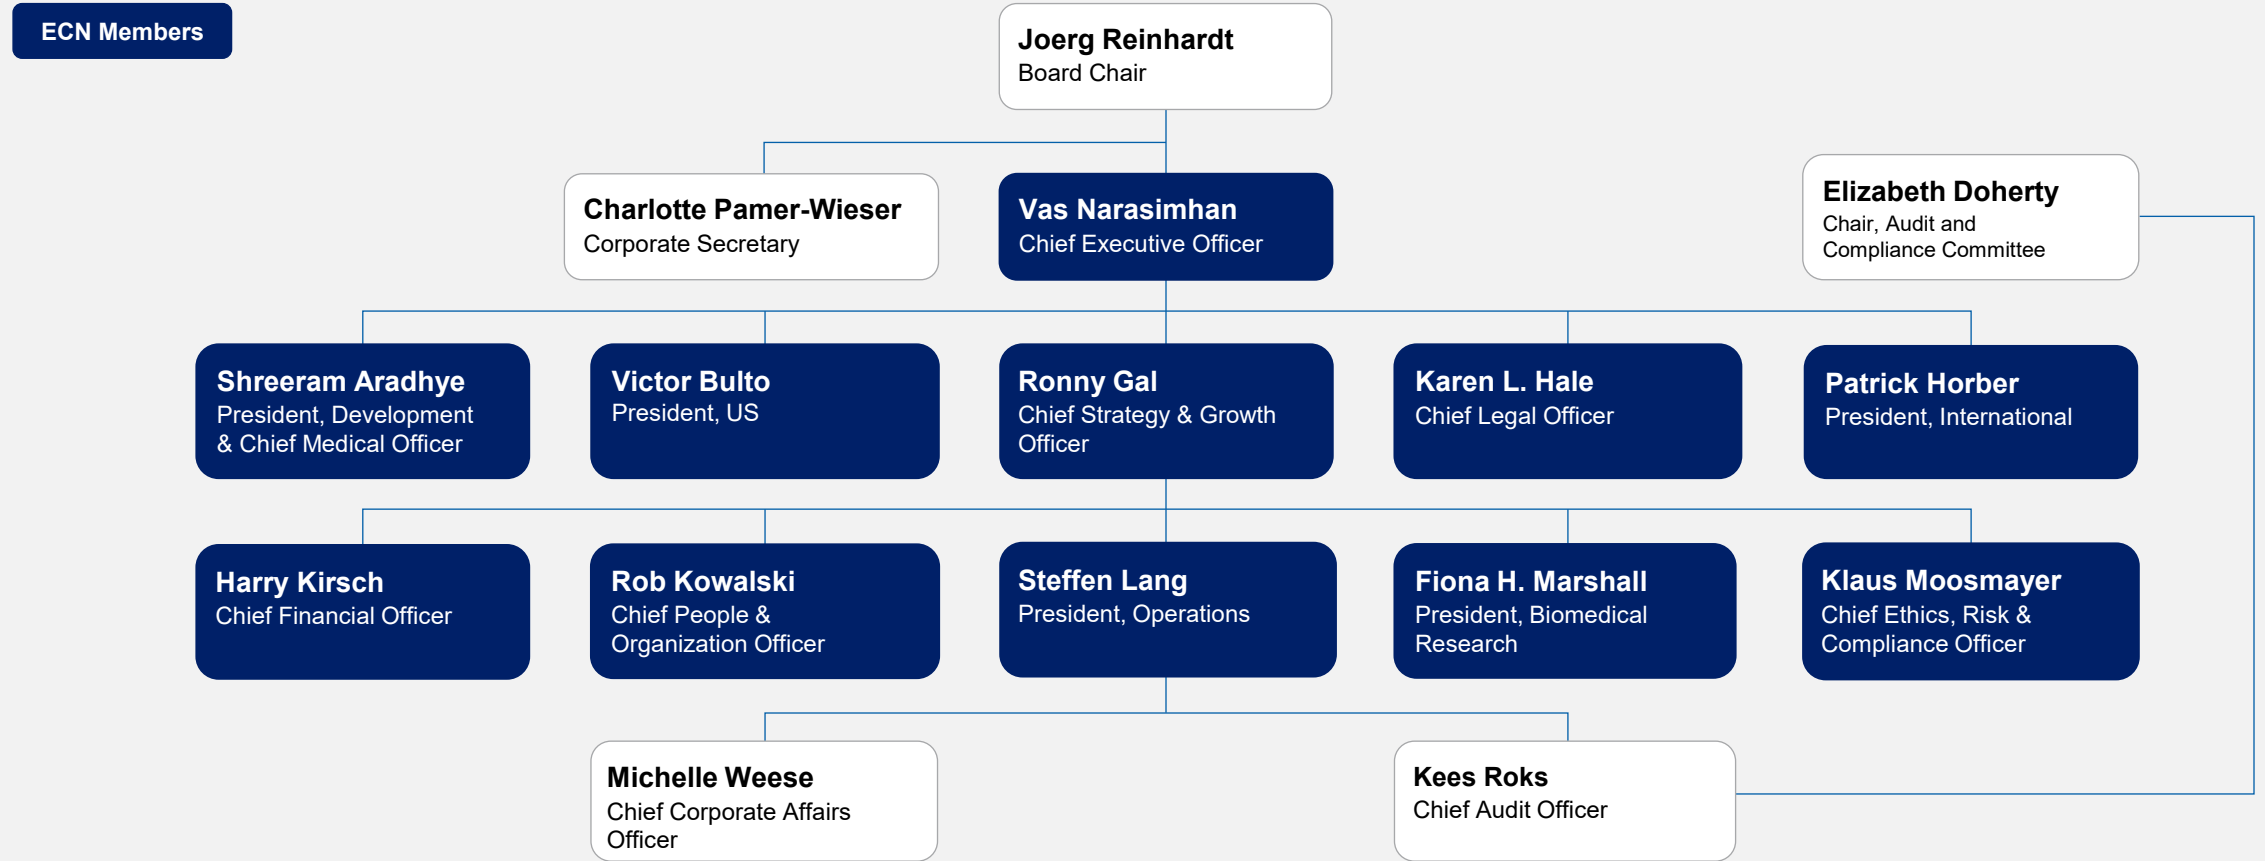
ECN Members

Joerg Reinhardt
Board Chair

Charlotte Pamer-Wieser
Corporate Secretary

Vas Narasimhan
Chief Executive Officer

Elizabeth Doherty
Chair, Audit and Compliance Committee

Shreeram Aradhye
President, Development & Chief Medical Officer

Victor Bulto
President, US

Ronny Gal
Chief Strategy & Growth Officer

Karen L. Hale
Chief Legal Officer

Patrick Horber
President, International

Harry Kirsch
Chief Financial Officer

Rob Kowalski
Chief People & Organization Officer

Steffen Lang
President, Operations

Fiona H. Marshall
President, Biomedical Research

Klaus Moosmayer
Chief Ethics, Risk & Compliance Officer

Michelle Weese
Chief Corporate Affairs Officer

Kees Roks
Chief Audit Officer